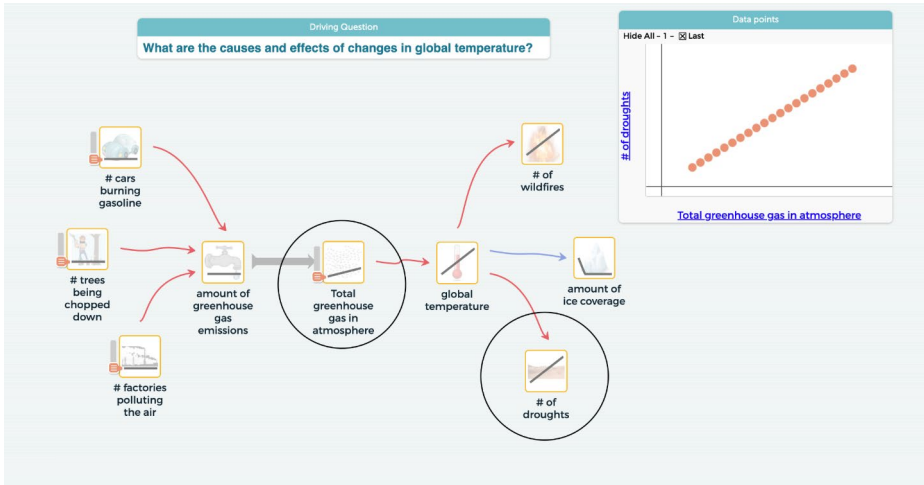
Driving Question
What are the causes and effects of changes in global temperature?

Data points
Hide All - 1 - ☒ Last

# of droughts

Total greenhouse gas in atmosphere

# cars burning gasoline

# trees being chopped down

# factories polluting the air

amount of greenhouse gas emissions

Total greenhouse gas in atmosphere

global temperature

# of wildfires

amount of ice coverage

# of droughts